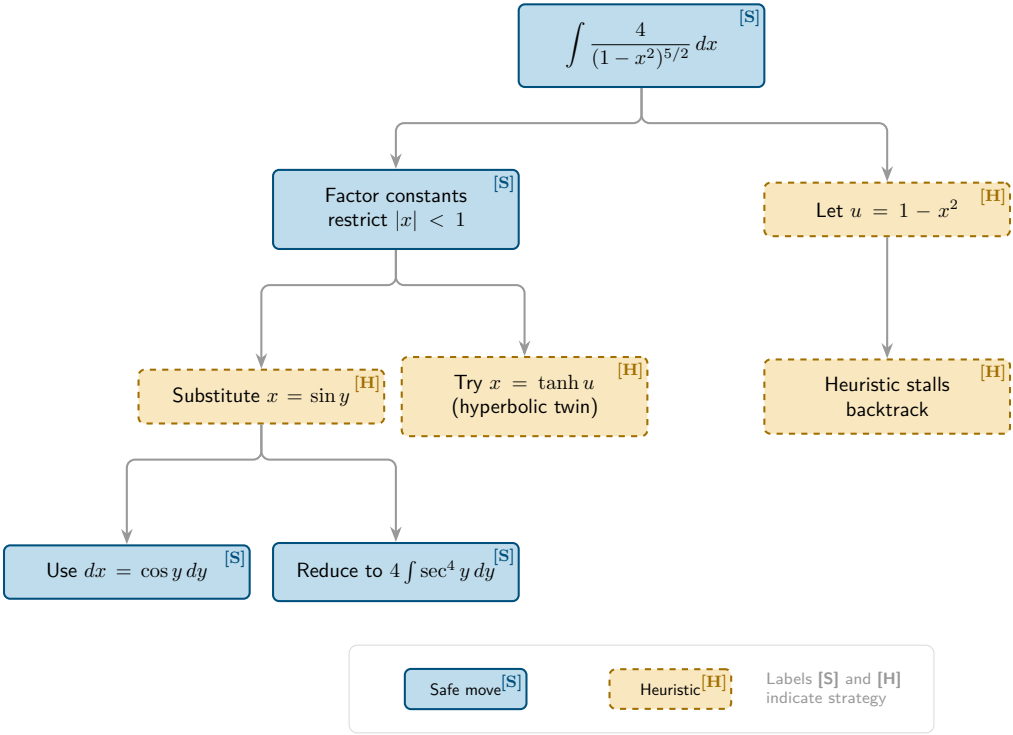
$\int \frac{4}{(1-x^2)^{5/2}}\,dx$ [S]

Factor constants restrict $|x| < 1$ [S]

Let $u = 1 - x^2$ [H]

Substitute $x = \sin y$ [H]

Try $x = \tanh u$ (hyperbolic twin) [H]

Heuristic stalls backtrack [H]

Use $dx = \cos y\,dy$ [S]

Reduce to $4\int \sec^4 y\,dy$ [S]

Safe move [S]

Heuristic [H]

Labels [S] and [H] indicate strategy